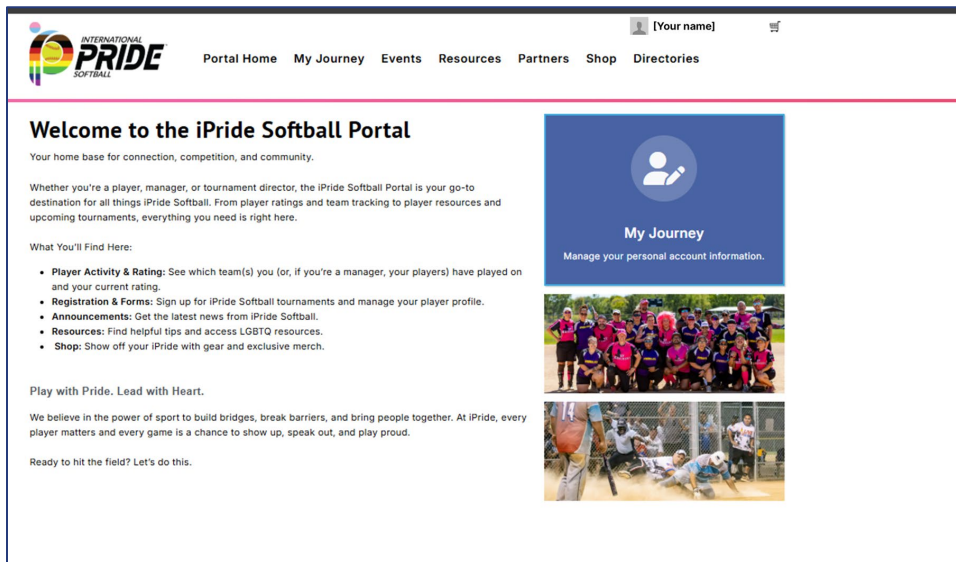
INTERNATIONAL PRIDE SOFTBALL

[Your name]

Portal Home My Journey Events Resources Partners Shop Directories

Welcome to the iPride Softball Portal

Your home base for connection, competition, and community.

Whether you're a player, manager, or tournament director, the iPride Softball Portal is your go-to destination for all things iPride Softball. From player ratings and team tracking to player resources and upcoming tournaments, everything you need is right here.

What You'll Find Here:

- **Player Activity & Rating:** See which team(s) you (or, if you're a manager, your players) have played on and your current rating.
- **Registration & Forms:** Sign up for iPride Softball tournaments and manage your player profile.
- **Announcements:** Get the latest news from iPride Softball.
- **Resources:** Find helpful tips and access LGBTQ resources.
- **Shop:** Show off your iPride with gear and exclusive merch.

Play with Pride. Lead with Heart.

We believe in the power of sport to build bridges, break barriers, and bring people together. At iPride, every player matters and every game is a chance to show up, speak out, and play proud.

Ready to hit the field? Let's do this.

My Journey

Manage your personal account information.